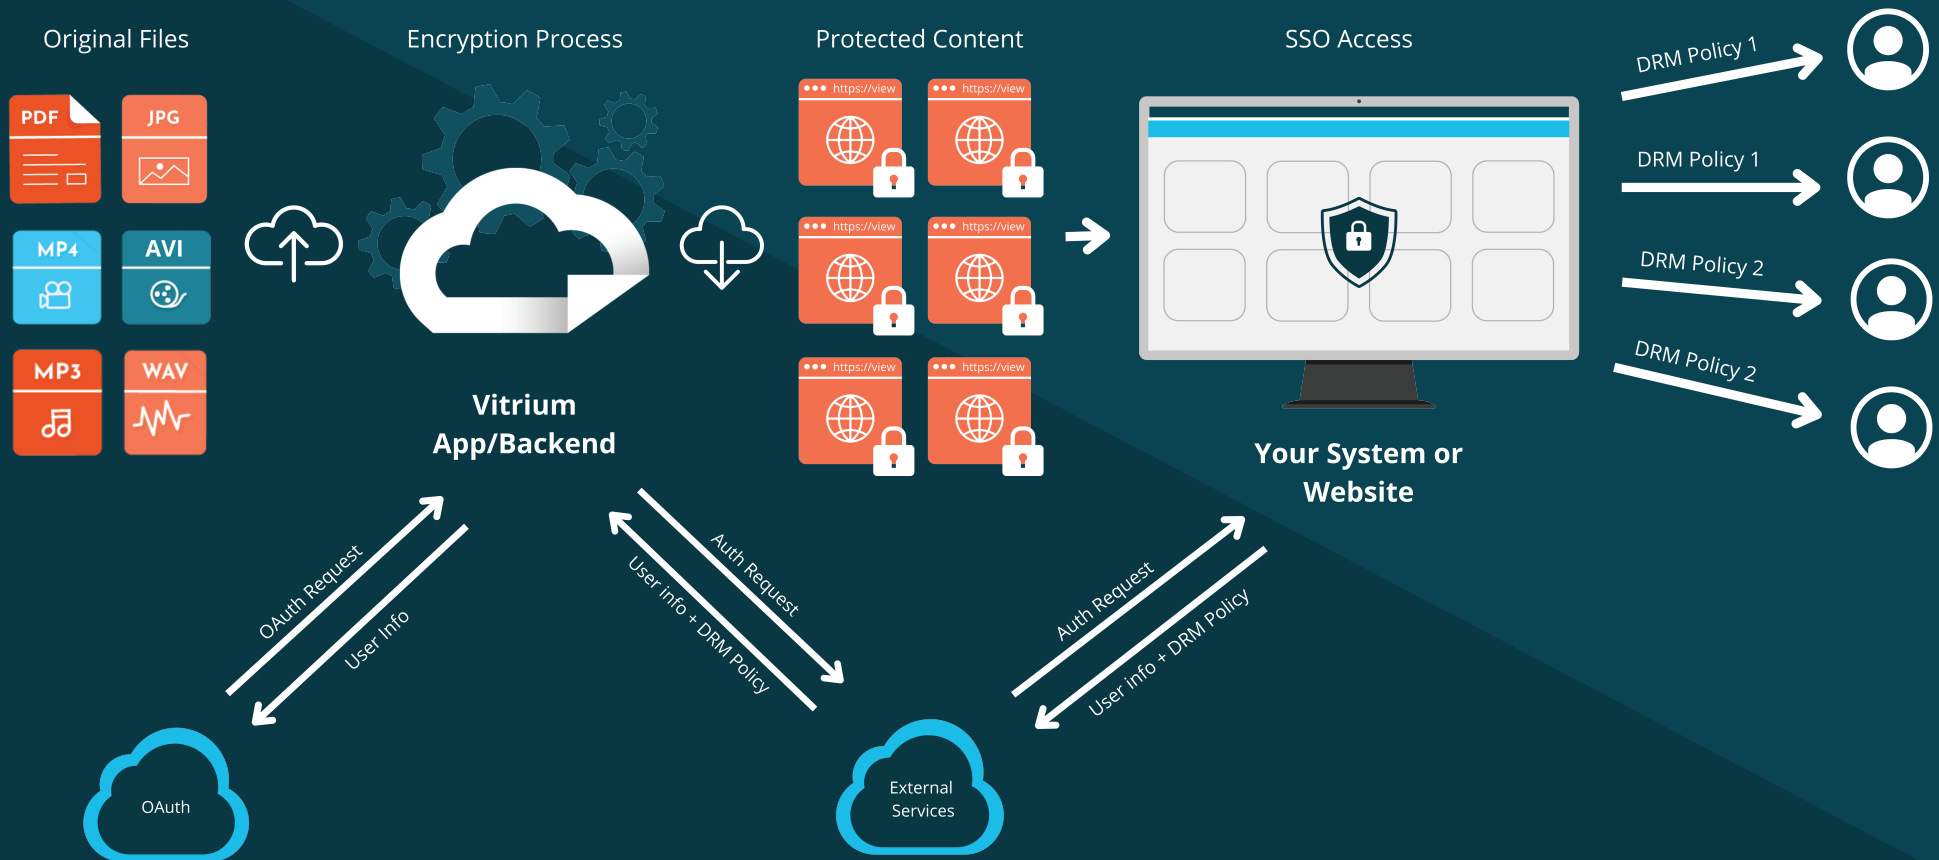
Original Files

Encryption Process

Protected Content

SSO Access

PDF
JPG
MP4
AVI
MP3
WAV

Vitrium App/Backend

https://view
https://view
https://view
https://view
https://view
https://view

Your System or Website

DRM Policy 1
DRM Policy 1
DRM Policy 2
DRM Policy 2

OAuth Request
User Info

Auth Request
User info + DRM Policy

Auth Request
User info + DRM Policy

OAuth

External Services